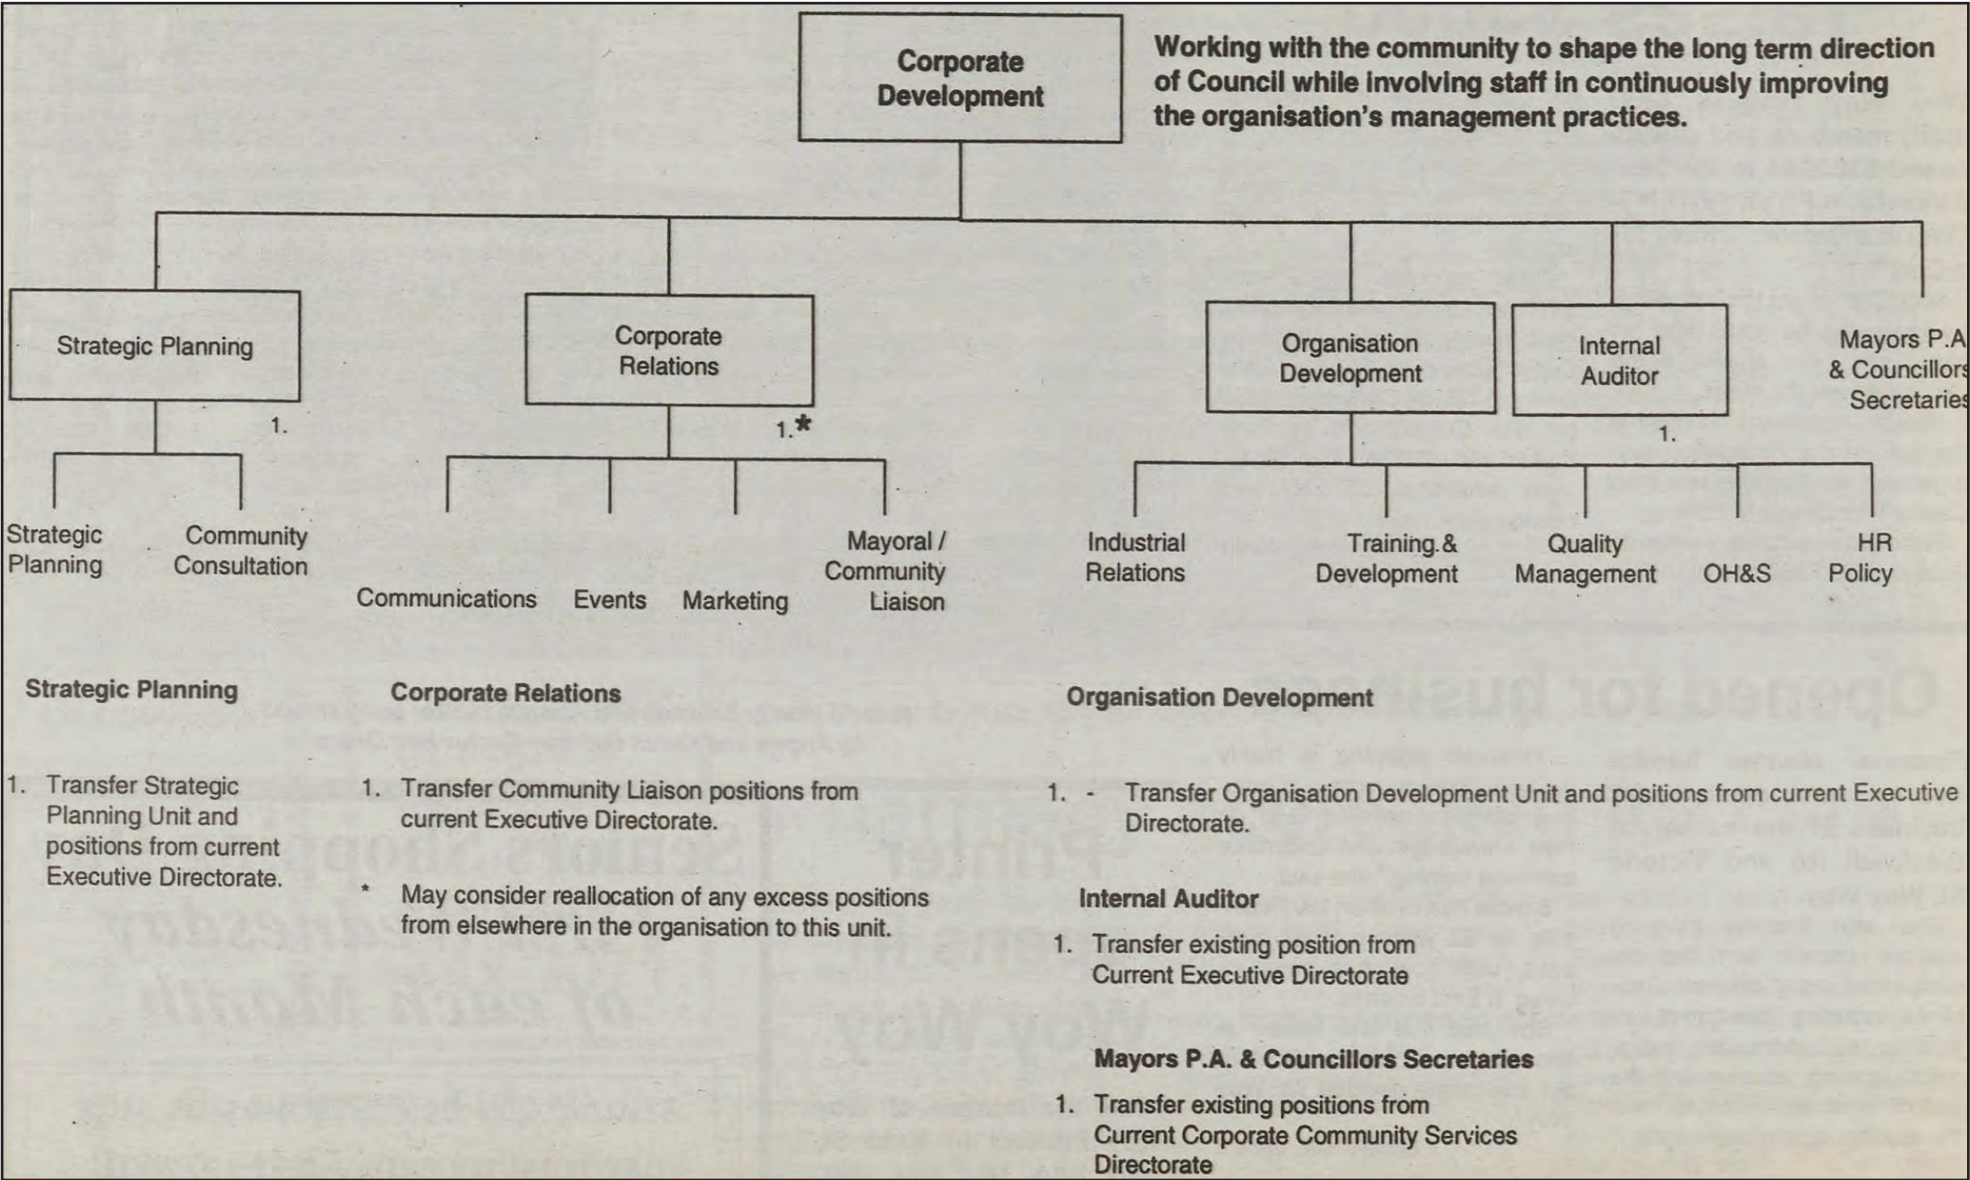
Corporate Development

Working with the community to shape the long term direction of Council while involving staff in continuously improving the organisation's management practices.

Strategic Planning

1.

Strategic Planning

Community Consultation

Corporate Relations

1.*

Communications

Events

Marketing

Mayoral / Community Liaison

Organisation Development

Industrial Relations

Training & Development

Quality Management

OH&S

HR Policy

Internal Auditor

1.

Mayors P.A & Councillors Secretaries

Strategic Planning

1. Transfer Strategic Planning Unit and positions from current Executive Directorate.

Corporate Relations

1. Transfer Community Liaison positions from current Executive Directorate.

* May consider reallocation of any excess positions from elsewhere in the organisation to this unit.

Organisation Development

1. - Transfer Organisation Development Unit and positions from current Executive Directorate.

Internal Auditor

1. Transfer existing position from Current Executive Directorate

Mayors P.A. & Councillors Secretaries

1. Transfer existing positions from Current Corporate Community Services Directorate